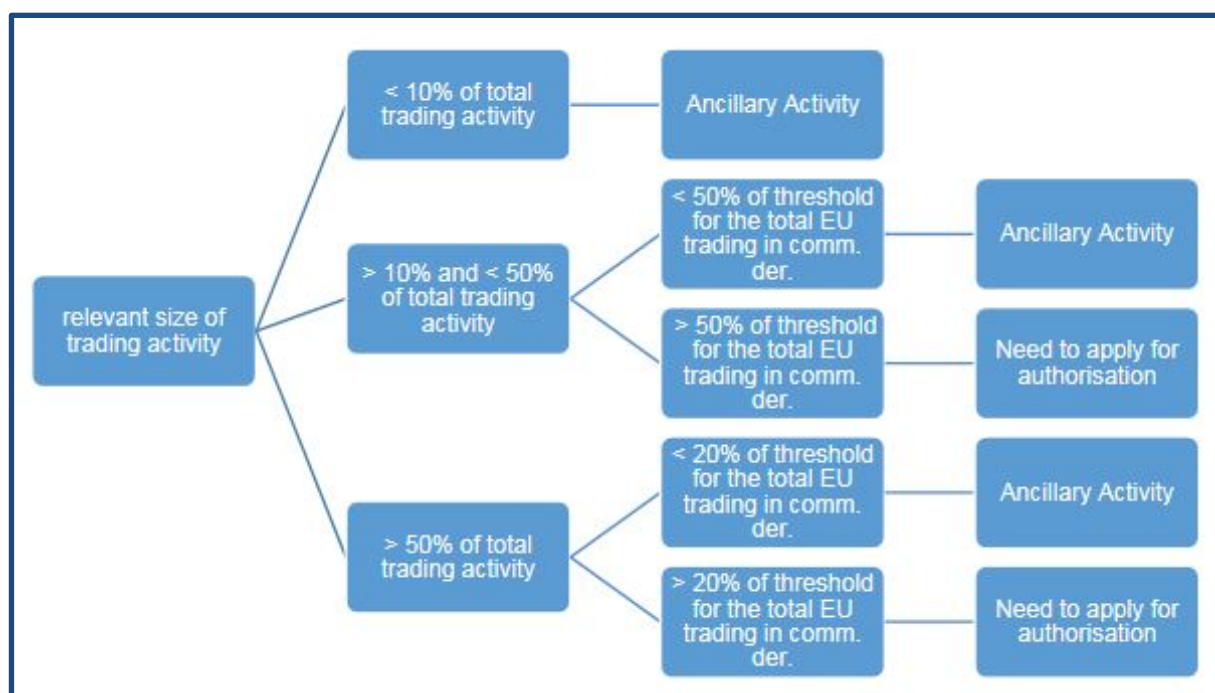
relevant size of trading activity

< 10% of total trading activity

Ancillary Activity

> 10% and < 50% of total trading activity

< 50% of threshold for the total EU trading in comm. der.

Ancillary Activity

> 50% of threshold for the total EU trading in comm. der.

Need to apply for authorisation

> 50% of total trading activity

< 20% of threshold for the total EU trading in comm. der.

Ancillary Activity

> 20% of threshold for the total EU trading in comm. der.

Need to apply for authorisation